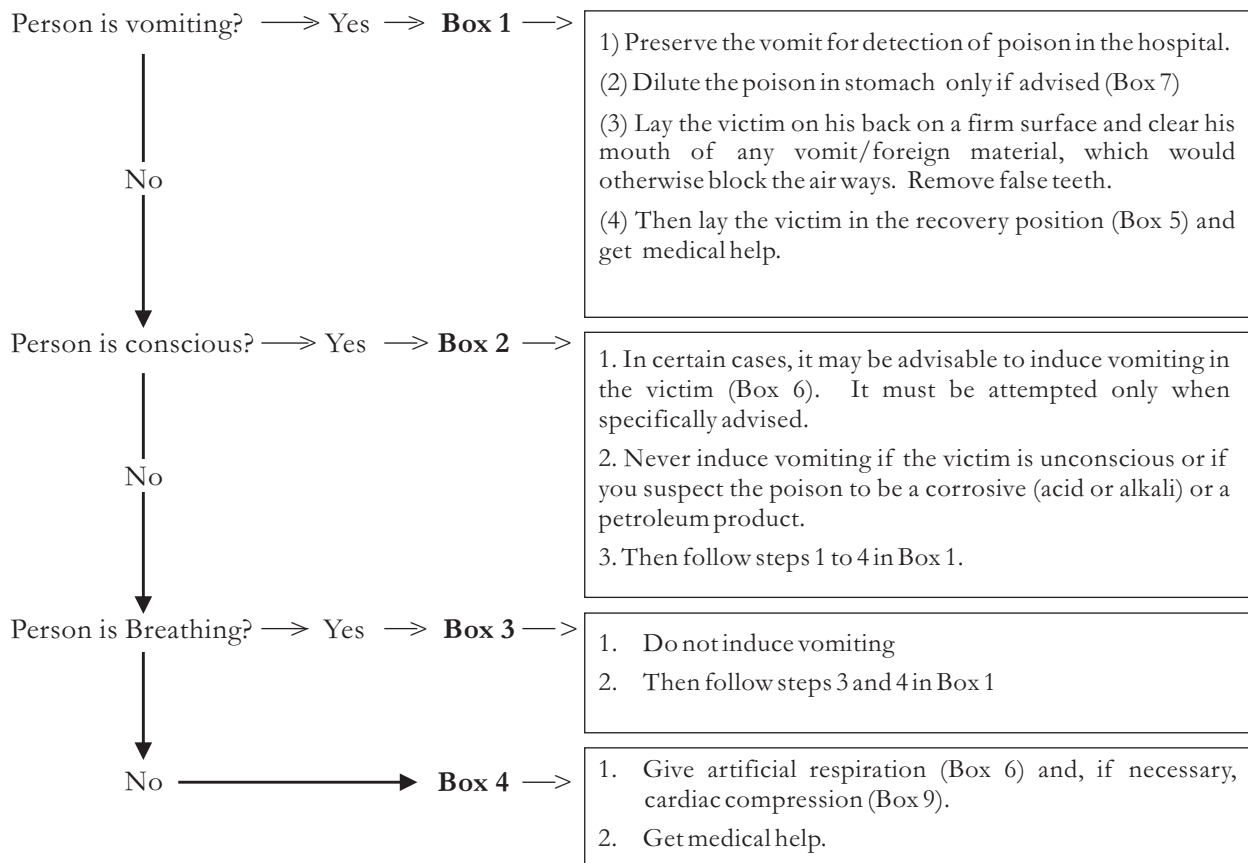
Person is vomiting? ⟶ Yes ⟶ **Box 1** ⟶

1) Preserve the vomit for detection of poison in the hospital.

(2) Dilute the poison in stomach only if advised (Box 7)

(3) Lay the victim on his back on a firm surface and clear his mouth of any vomit/foreign material, which would otherwise block the air ways. Remove false teeth.

(4) Then lay the victim in the recovery position (Box 5) and get medical help.

No

Person is conscious? ⟶ Yes ⟶ **Box 2** ⟶

1. In certain cases, it may be advisable to induce vomiting in the victim (Box 6). It must be attempted only when specifically advised.

2. Never induce vomiting if the victim is unconscious or if you suspect the poison to be a corrosive (acid or alkali) or a petroleum product.

3. Then follow steps 1 to 4 in Box 1.

No

Person is Breathing? ⟶ Yes ⟶ **Box 3** ⟶

1. Do not induce vomiting
2. Then follow steps 3 and 4 in Box 1

No ⟶ **Box 4** ⟶

1. Give artificial respiration (Box 6) and, if necessary, cardiac compression (Box 9).
2. Get medical help.